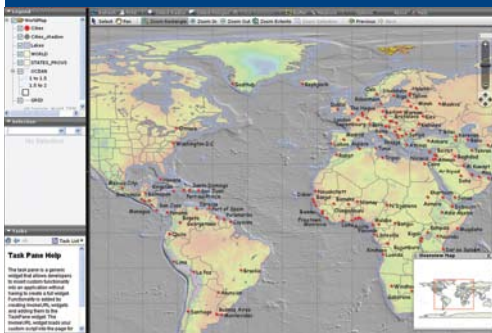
Legend
WorldMap
Cities
Cities_shadow
LAKes
WORLD
STATES_PROVS
OCEAN
2 to 2.5
1.5 to 2
GRID

Selection
No Selection

Tasks
Task List

Task Pane Help

The task pane is a generic widget that allows developers to insert custom functionality into an application without having to create a full widget. Functionality is added by creating InvokeURL widgets and adding them to the TaskPane widget. The InvokeURL widget loads your custom script into the page for

Select
Pan
Zoom Rectangle
Zoom In
Zoom Out
Zoom Extents
Zoom Selection
Previous
Next

Reykjavik
Washington DC
Mexico City
Havana
Santo Domingo
Port-au-Prince
Kingston
Port of Spain
San Jose
Panama
Caracas
Bogota
Quito
Lima
La Paz
Brasilia
Santiago
Buenos Aires
Montevideo

Overview Map